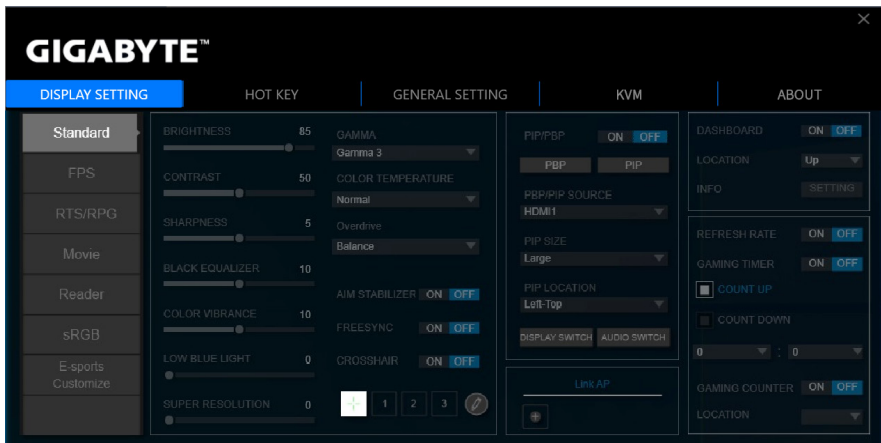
GIGABYTE™

DISPLAY SETTING | HOT KEY | GENERAL SETTING | KVM | ABOUT

Standard
FPS
RTS/RPG
Movie
Reader
sRGB
E-sports Customize

BRIGHTNESS 85
CONTRAST 50
SHARPNESS 5
BLACK EQUALIZER 10
COLOR VIBRANCE 10
LOW BLUE LIGHT 0
SUPER RESOLUTION 0

GAMMA
Gamma 3
COLOR TEMPERATURE
Normal
Overdrive
Balance

AIM STABILIZER ON OFF
FREESYNC ON OFF
CROSSHAIR ON OFF

1 2 3

PIP/PBP ON OFF
PBP PIP
PBP/PIP SOURCE
HDMI1
PIP SIZE
Large
PIP LOCATION
Left-Top
DISPLAY SWITCH AUDIO SWITCH

Link AP

DASHBOARD ON OFF
LOCATION Up
INFO SETTING

REFRESH RATE ON OFF
GAMING TIMER ON OFF
COUNT UP
COUNT DOWN
0 : 0
GAMING COUNTER ON OFF
LOCATION